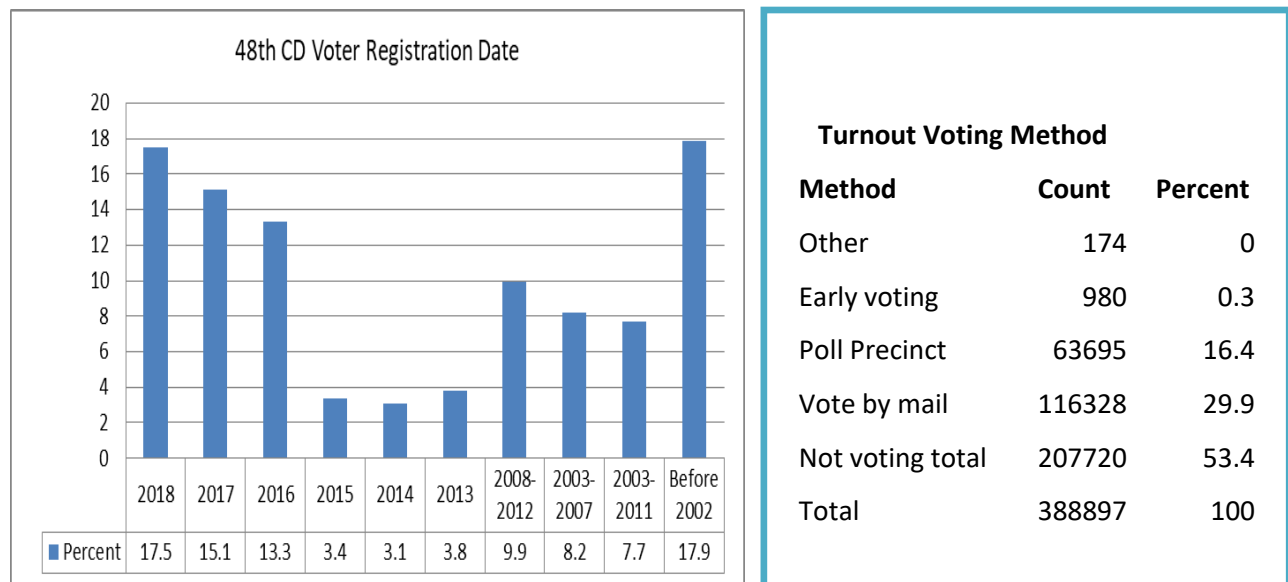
48th CD Voter Registration Date

20
18
16
14
12
10
8
6
4
2
0

| | 2018 | 2017 | 2016 | 2015 | 2014 | 2013 | 2008-2012 | 2003-2007 | 2003-2011 | Before 2002 |
|---|---|---|---|---|---|---|---|---|---|---|
| Percent | 17.5 | 15.1 | 13.3 | 3.4 | 3.1 | 3.8 | 9.9 | 8.2 | 7.7 | 17.9 |

Turnout Voting Method

| Method | Count | Percent |
|---|---|---|
| Other | 174 | 0 |
| Early voting | 980 | 0.3 |
| Poll Precinct | 63695 | 16.4 |
| Vote by mail | 116328 | 29.9 |
| Not voting total | 207720 | 53.4 |
| Total | 388897 | 100 |